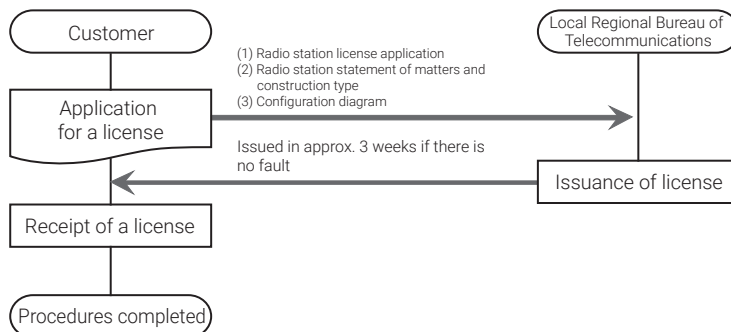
Customer

Local Regional Bureau of Telecommunications

(1) Radio station license application
(2) Radio station statement of matters and construction type
(3) Configuration diagram

Application for a license

Issued in approx. 3 weeks if there is no fault

Issuance of license

Receipt of a license

Procedures completed